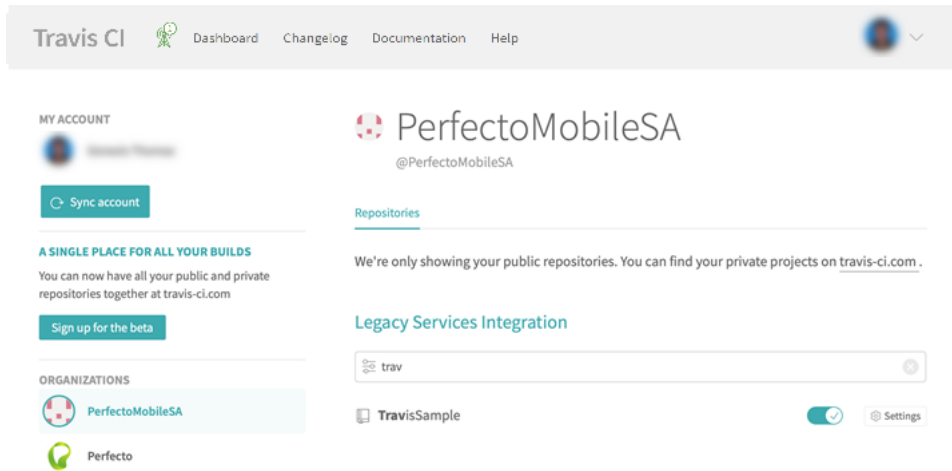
Travis CI Dashboard Changelog Documentation Help

MY ACCOUNT

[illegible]

Sync account

A SINGLE PLACE FOR ALL YOUR BUILDS

You can now have all your public and private repositories together at travis-ci.com

Sign up for the beta

ORGANIZATIONS

PerfectoMobileSA

Perfecto

PerfectoMobileSA

@PerfectoMobileSA

Repositories

We're only showing your public repositories. You can find your private projects on travis-ci.com .

Legacy Services Integration

trav

TravisSample

Settings